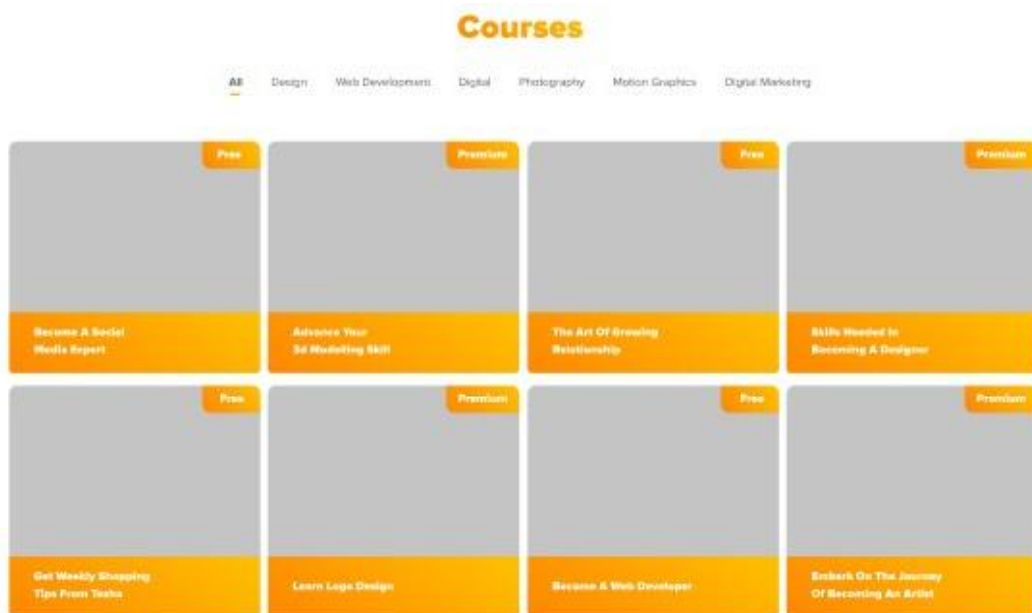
Courses

All Design Web Development Digital Photography Motion Graphics Digital Marketing

Free

Become A Social Media Expert

Premium

Advance Your 3d Modelling Skill

Free

The Art Of Growing Relationship

Premium

Skills Needed In Becoming A Designer

Free

Get Weekly Shopping Tips From Techs

Premium

Learn Logo Design

Free

Become A Web Developer

Premium

Embark On The Journey Of Becoming An Artist